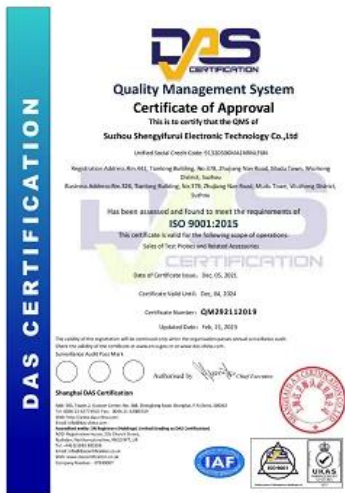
DAS
CERTIFICATION

DAS CERTIFICATION

Quality Management System
Certificate of Approval
This is to certify that the QMS of
Suzhou Shengyifurui Electronic Technology Co.,Ltd

Unified Social Credit Code: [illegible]

Registration Address:Rm.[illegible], Tianlong Building, No.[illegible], Zhujiang Nan Road, Shazu Town, Wuzhong District, Suzhou
Business Address:Rm.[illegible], Tianlong Building, No.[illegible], Zhujiang Nan Road, Mudu Town, Wuzhong District, Suzhou

Has been assessed and found to meet the requirements of
ISO 9001:2015
This certificate is valid for the following scope of operations:
Sales of Test Probes and Related Accessories

Date of Certificate Issue: Dec. 05, 2021

Certificate Valid Until: Dec. 04, 2024

Certificate Number: QM292112019

Updated Date: Feb. 15, 2023

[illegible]
Surveillance Audit Pass Mark

Authorized by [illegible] Chief Executive

Shanghai DAS Certification
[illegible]

IAF

ISO 9001

UKAS